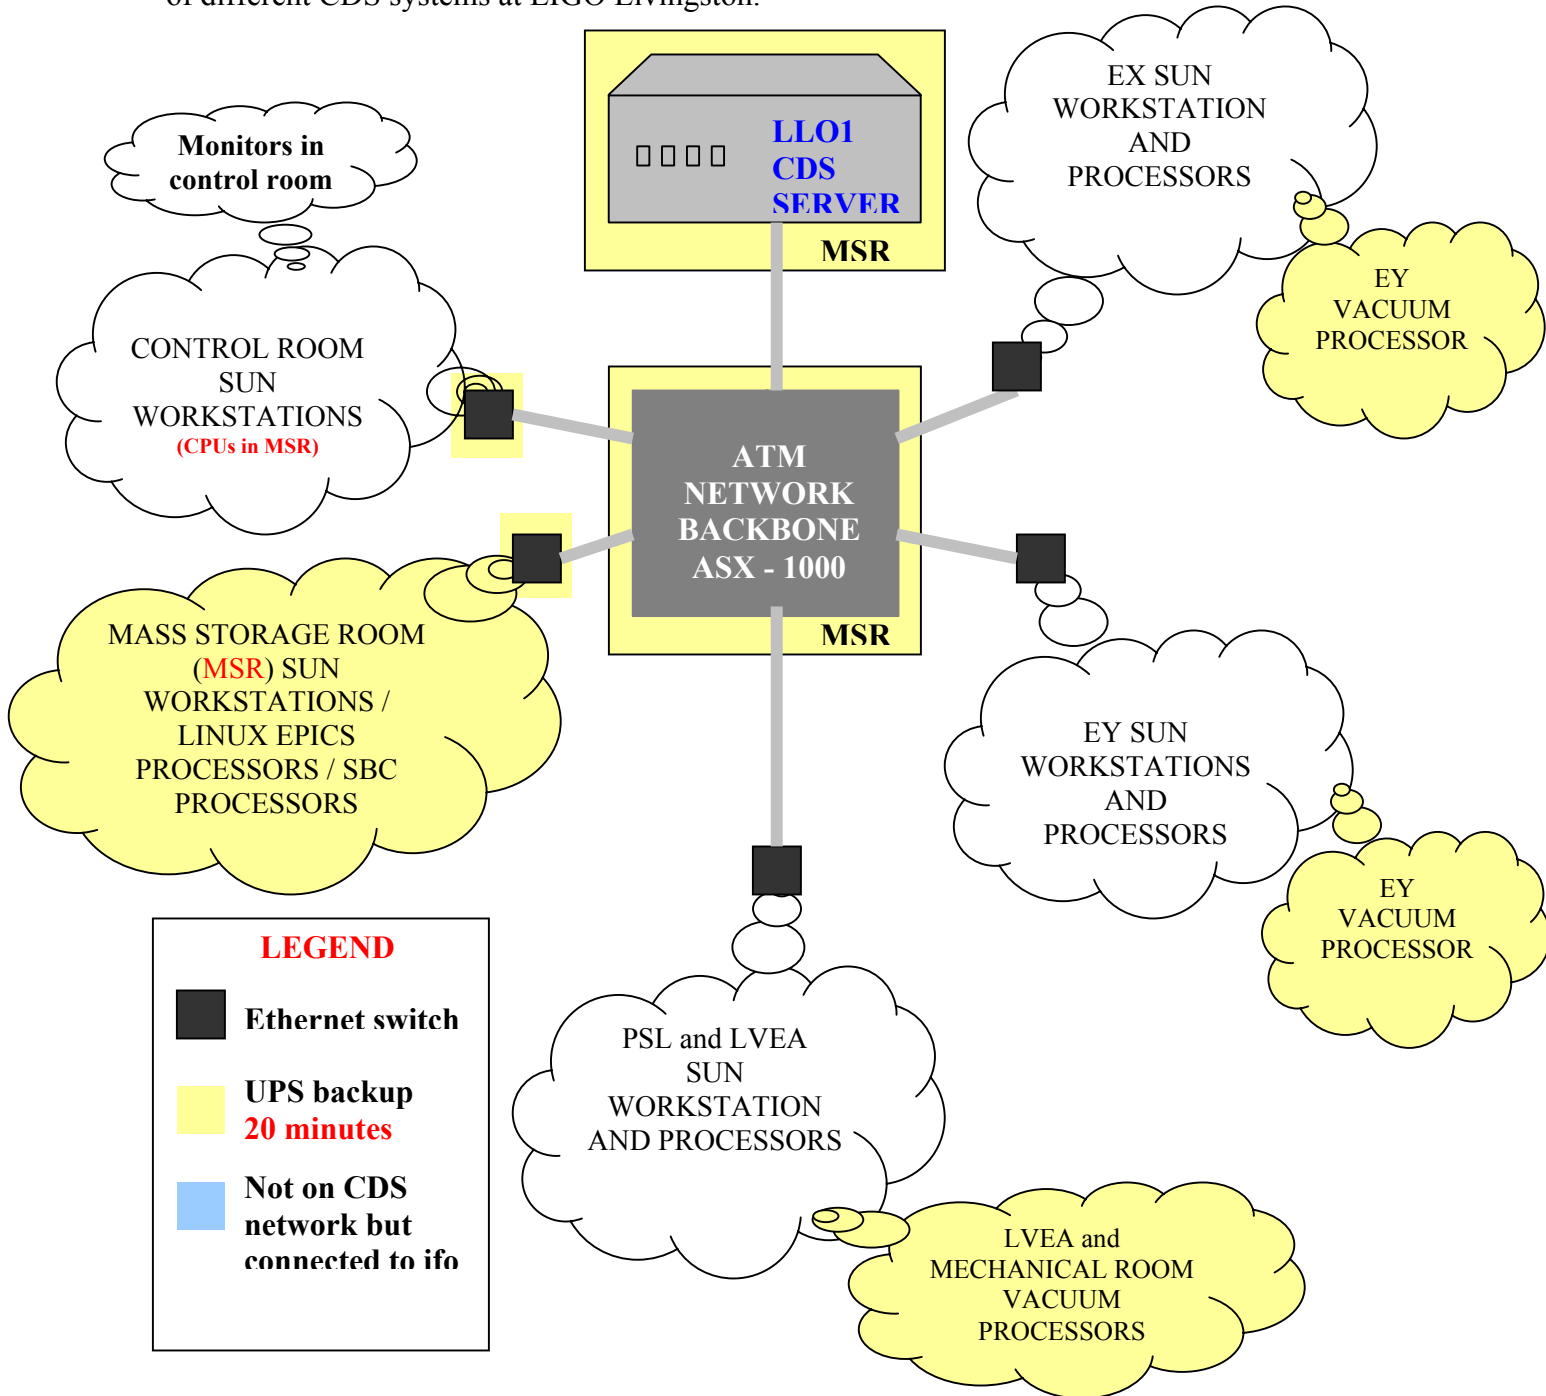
of different CDS systems at LIGO Livingston.

LLO1 CDS SERVER

MSR

EX SUN WORKSTATION AND PROCESSORS

EY VACUUM PROCESSOR

Monitors in control room

CONTROL ROOM SUN WORKSTATIONS (CPUs in MSR)

ATM NETWORK BACKBONE ASX - 1000

MSR

MASS STORAGE ROOM (MSR) SUN WORKSTATIONS / LINUX EPICS PROCESSORS / SBC PROCESSORS

EY SUN WORKSTATIONS AND PROCESSORS

EY VACUUM PROCESSOR

LEGEND

Ethernet switch

UPS backup 20 minutes

Not on CDS network but connected to ifo

PSL and LVEA SUN WORKSTATION AND PROCESSORS

LVEA and MECHANICAL ROOM VACUUM PROCESSORS